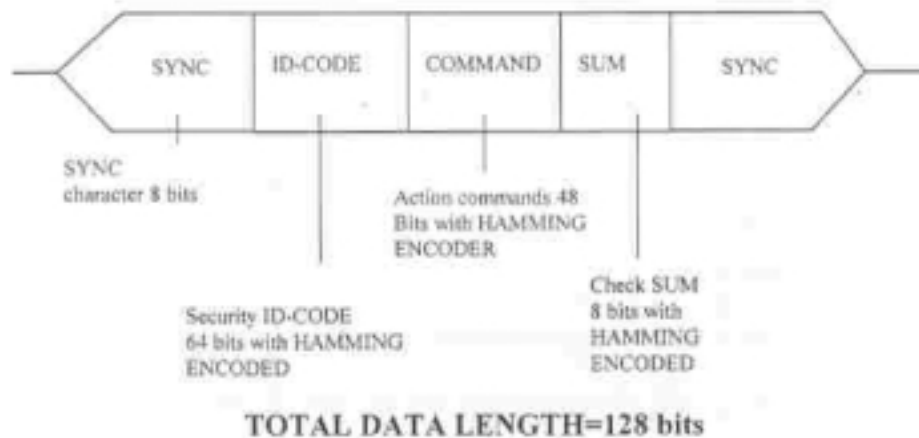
SYNC

ID-CODE

COMMAND

SUM

SYNC

SYNC character 8 bits

Action commands 48 Bits with HAMMING ENCODER

Check SUM 8 bits with HAMMING ENCODED

Security ID-CODE 64 bits with HAMMING ENCODED

TOTAL DATA LENGTH=128 bits